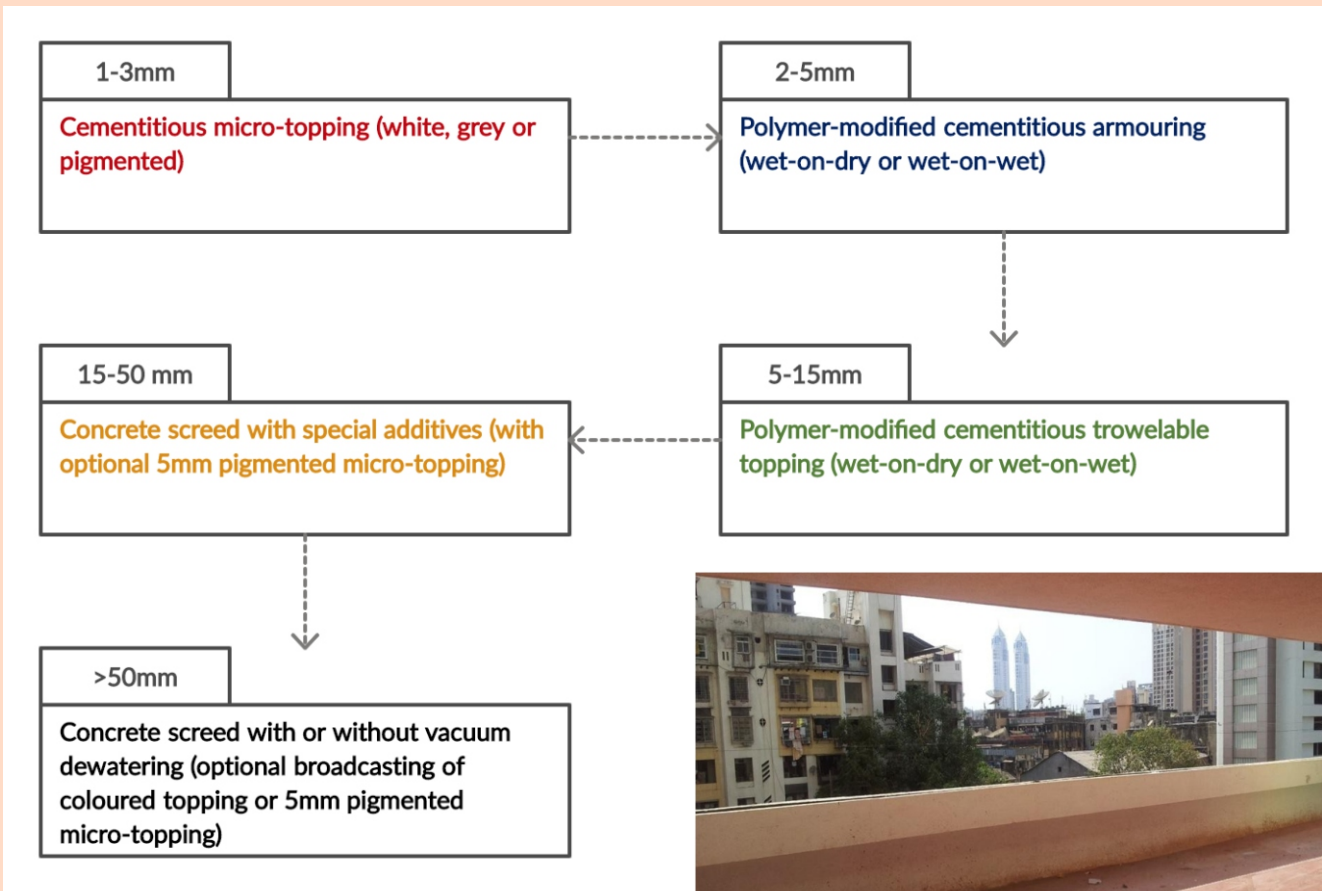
1-3mm

Cementitious micro-topping (white, grey or pigmented)

2-5mm

Polymer-modified cementitious armouring (wet-on-dry or wet-on-wet)

15-50 mm

Concrete screed with special additives (with optional 5mm pigmented micro-topping)

5-15mm

Polymer-modified cementitious trowelable topping (wet-on-dry or wet-on-wet)

>50mm

Concrete screed with or without vacuum dewatering (optional broadcasting of coloured topping or 5mm pigmented micro-topping)